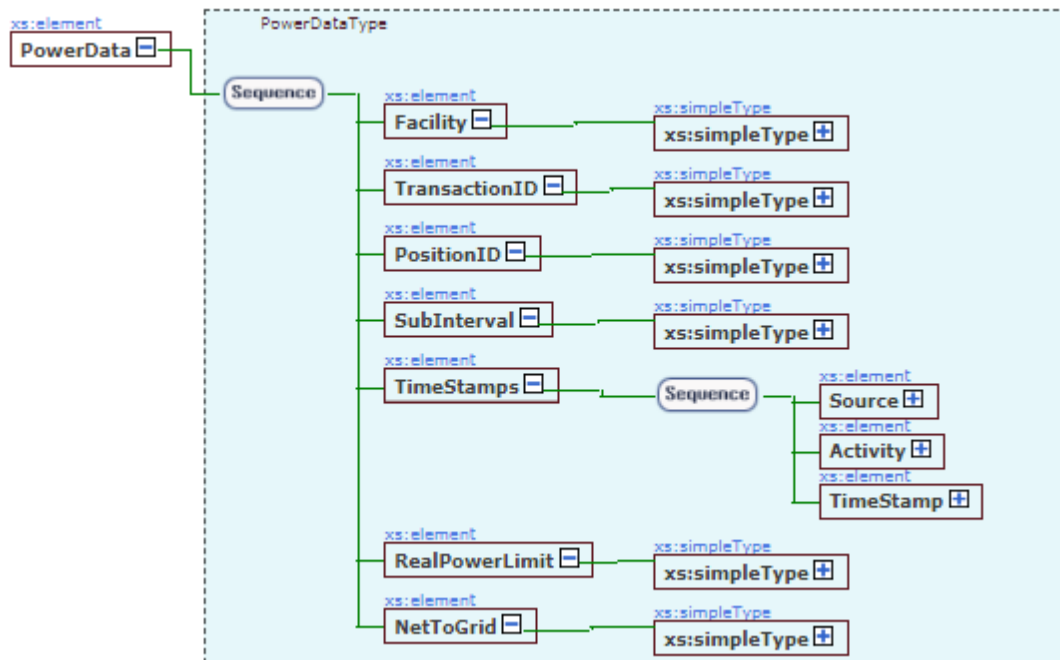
xs:element
PowerData

PowerDataType

Sequence

xs:element
Facility

xs:simpleType
xs:simpleType

xs:element
TransactionID

xs:simpleType
xs:simpleType

xs:element
PositionID

xs:simpleType
xs:simpleType

xs:element
SubInterval

xs:simpleType
xs:simpleType

xs:element
TimeStamps

Sequence

xs:element
Source

xs:element
Activity

xs:element
TimeStamp

xs:element
RealPowerLimit

xs:simpleType
xs:simpleType

xs:element
NetToGrid

xs:simpleType
xs:simpleType